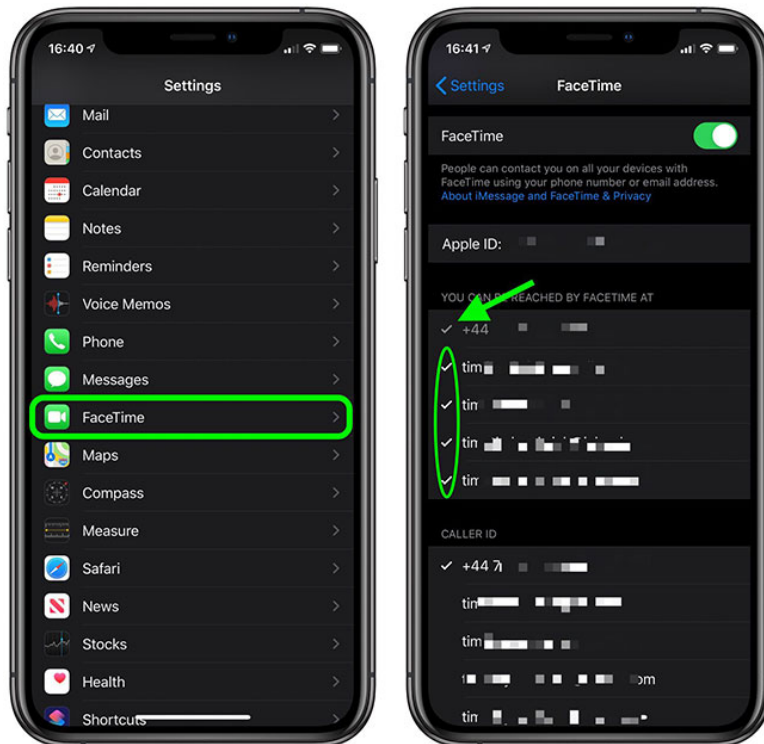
16:40

Settings

Mail
Contacts
Calendar
Notes
Reminders
Voice Memos
Phone
Messages
FaceTime
Maps
Compass
Measure
Safari
News
Stocks
Health
Shortcuts

16:41

Settings FaceTime

FaceTime

People can contact you on all your devices with FaceTime using your phone number or email address.
About iMessage and FaceTime & Privacy

Apple ID: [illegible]

YOU CAN B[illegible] REACHED BY FACETIME AT

+44 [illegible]
tim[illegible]
tim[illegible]
tim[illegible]
tim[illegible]

CALLER ID

+44 7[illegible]
tim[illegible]
tim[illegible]
t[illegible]om
tim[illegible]